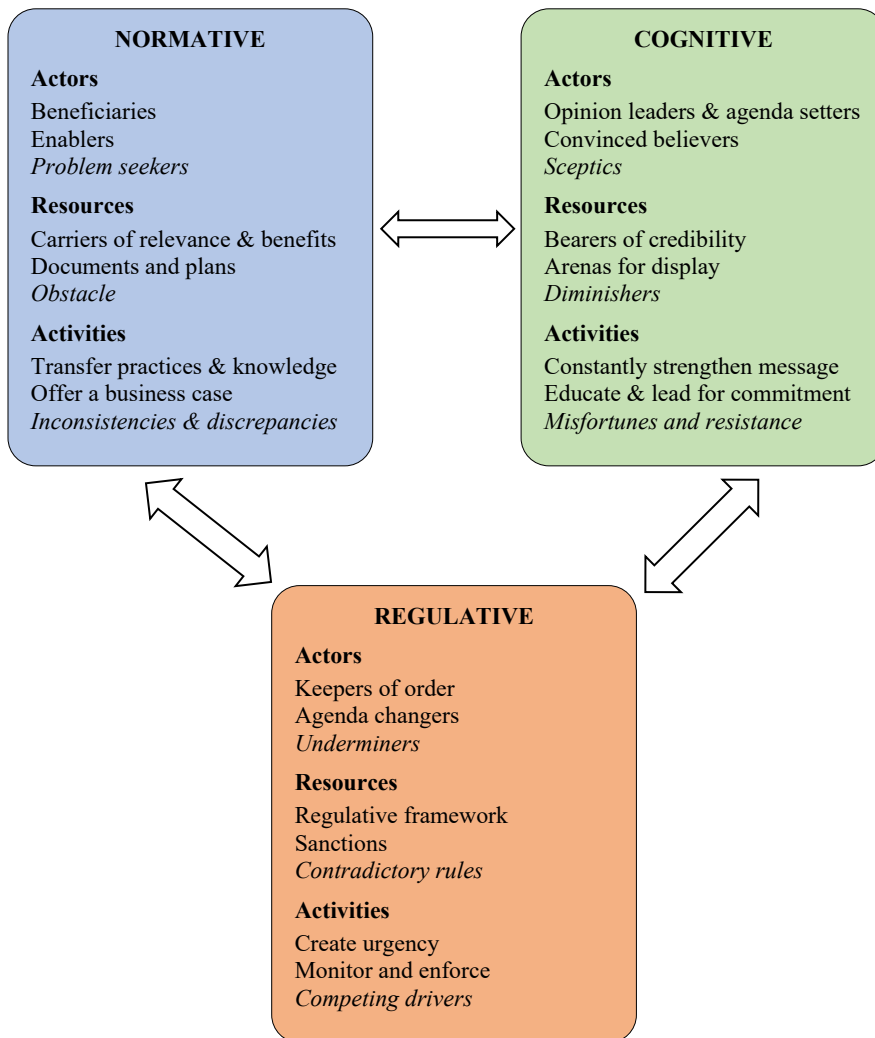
NORMATIVE

Actors
Beneficiaries
Enablers
Problem seekers

Resources
Carriers of relevance & benefits
Documents and plans
Obstacle

Activities
Transfer practices & knowledge
Offer a business case
Inconsistencies & discrepancies

COGNITIVE

Actors
Opinion leaders & agenda setters
Convinced believers
Sceptics

Resources
Bearers of credibility
Arenas for display
Diminishers

Activities
Constantly strengthen message
Educate & lead for commitment
Misfortunes and resistance

REGULATIVE

Actors
Keepers of order
Agenda changers
Underminers

Resources
Regulative framework
Sanctions
Contradictory rules

Activities
Create urgency
Monitor and enforce
Competing drivers